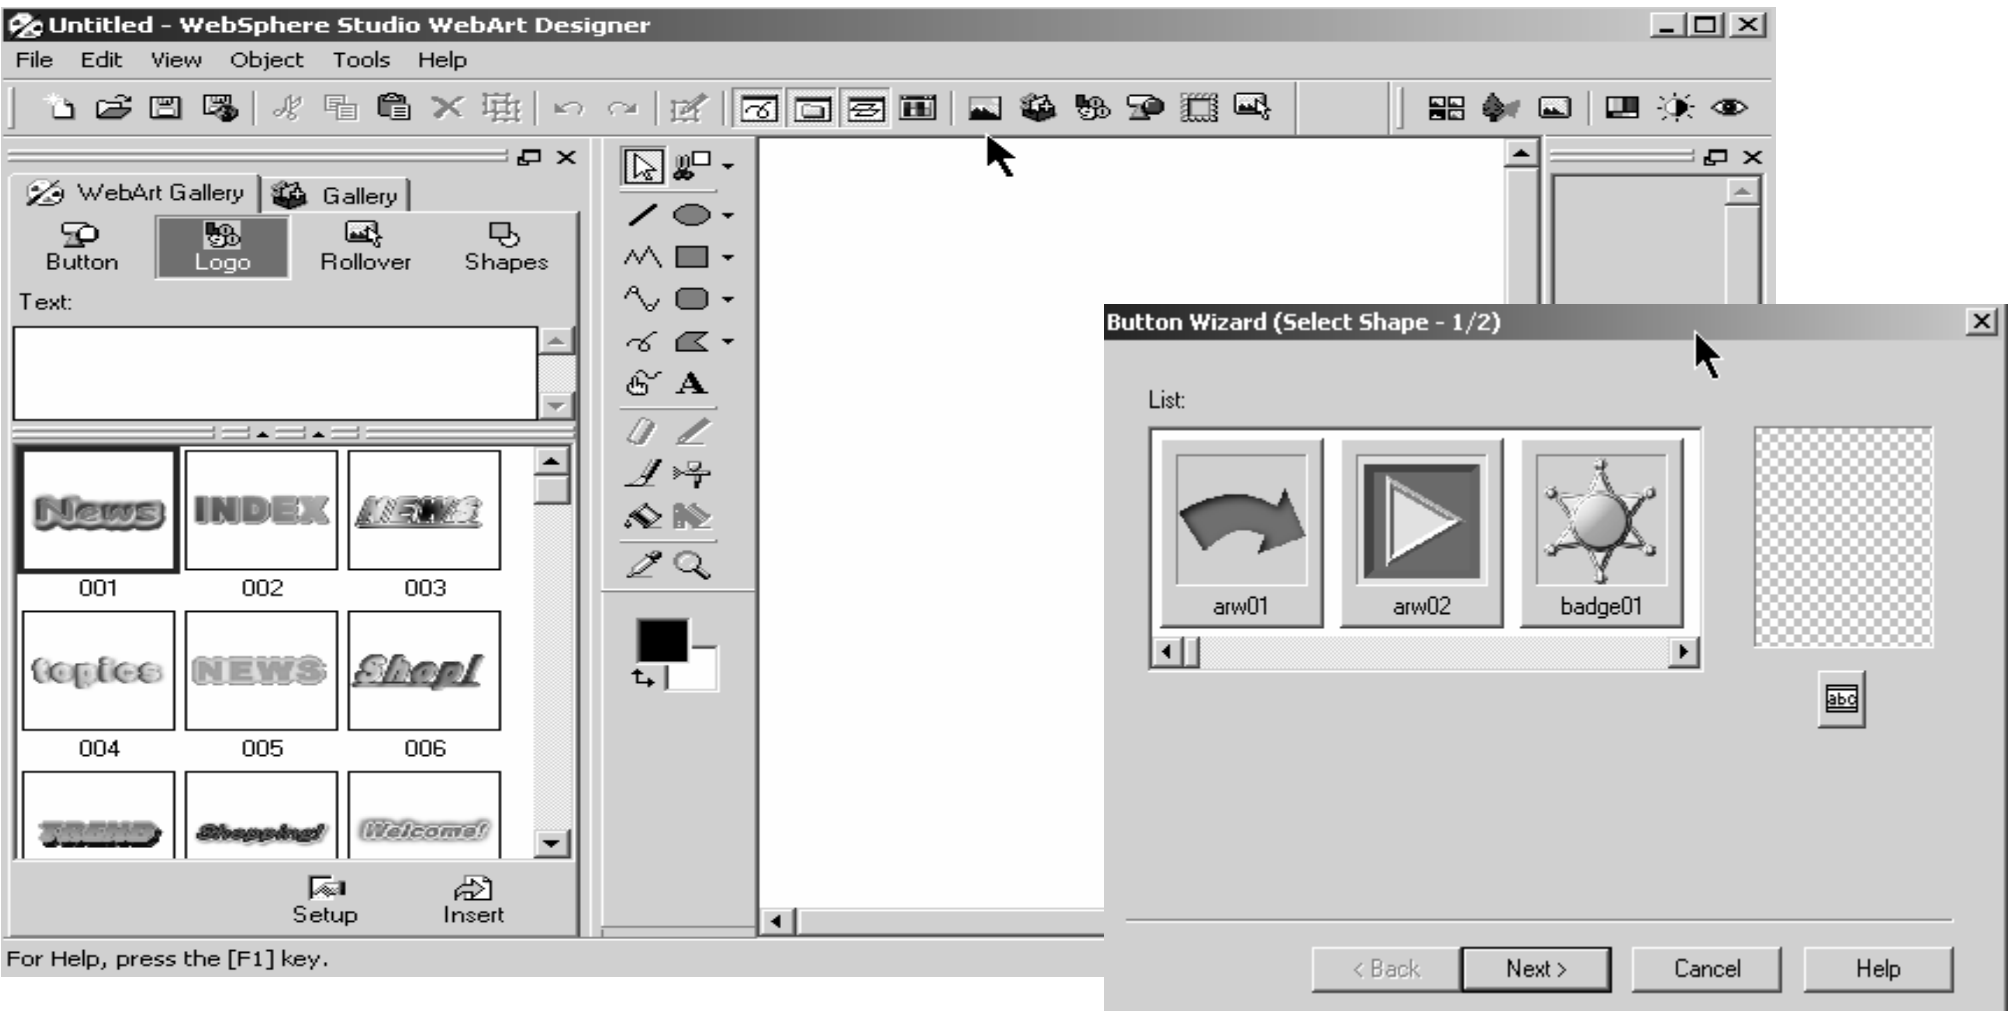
Untitled - WebSphere Studio WebArt Designer

File Edit View Object Tools Help

WebArt Gallery Gallery

Button Logo Rollover Shapes

Text:

News INDEX NEWS
001 002 003

topics NEWS Shop!
004 005 006

TREND Shopping! Welcome!

Setup Insert

For Help, press the [F1] key.

Button Wizard (Select Shape - 1/2)

List:

arw01 arw02 badge01

abc

< Back Next > Cancel Help